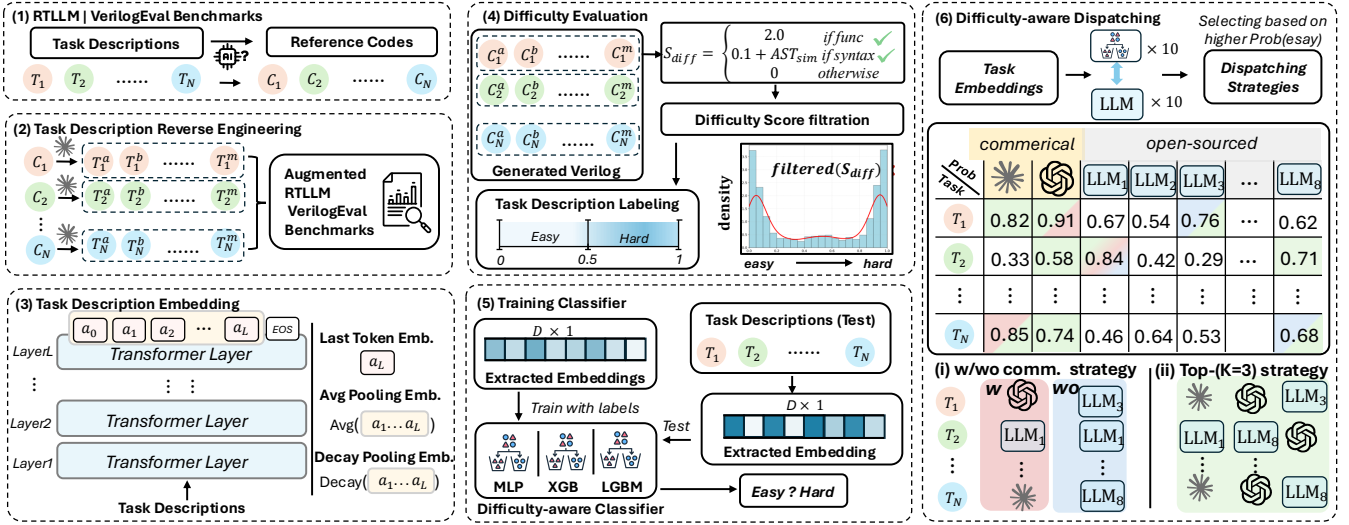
(1) RTLLM | VerilogEval Benchmarks

Task Descriptions

AI?

Reference Codes

$T_1$ $T_2$ ...... $T_N$

$C_1$ $C_2$ ...... $C_N$

(2) Task Description Reverse Engineering

$C_1$ $T_1^a$ $T_1^b$ ...... $T_1^m$

$C_2$ $T_2^a$ $T_2^b$ ...... $T_2^m$

⋮

$C_N$ $T_N^a$ $T_N^b$ ...... $T_N^m$

Augmented RTLLM VerilogEval Benchmarks

(3) Task Description Embedding

$a_0$ $a_1$ $a_2$ ... $a_L$ EOS

LayerL Transformer Layer

Layer2 Transformer Layer

Layer1 Transformer Layer

Task Descriptions

Last Token Emb.

$a_L$

Avg Pooling Emb.

Avg( $a_1 \dots a_L$ )

Decay Pooling Emb.

Decay( $a_1 \dots a_L$ )

(4) Difficulty Evaluation

$C_1^a$ $C_1^b$ ...... $C_1^m$

$C_2^a$ $C_2^b$ ...... $C_2^m$

$C_N^a$ $C_N^b$ ...... $C_N^m$

Generated Verilog

$S_{diff} = \begin{cases} 2.0 & if\ func \\ 0.1 + AST_{sim} & if\ syntax \\ 0 & otherwise \end{cases}$

Difficulty Score filtration

$filtered(S_{diff})$

density

easy hard

Task Description Labeling

Easy Hard

0 0.5 1

(5) Training Classifier

$D \times 1$

Extracted Embeddings

Train with labels

Task Descriptions (Test)

$T_1$ $T_2$ ...... $T_N$

$D \times 1$

Extracted Embedding

Test

MLP XGB LGBM

Difficulty-aware Classifier

Easy ? Hard

(6) Difficulty-aware Dispatching

Selecting based on higher Prob(esay)

Task Embeddings

$\times 10$

LLM $\times 10$

Dispatching Strategies

commerical

open-sourced

| Prob / Task | | | $LLM_1$ | $LLM_2$ | $LLM_3$ | ... | $LLM_8$ |
|---|---|---|---|---|---|---|---|
| $T_1$ | 0.82 | 0.91 | 0.67 | 0.54 | 0.76 | ... | 0.62 |
| $T_2$ | 0.33 | 0.58 | 0.84 | 0.42 | 0.29 | ... | 0.71 |
| ⋮ | ⋮ | ⋮ | ⋮ | ⋮ | ⋮ | ⋮ | ⋮ |
| $T_N$ | 0.85 | 0.74 | 0.46 | 0.64 | 0.53 | | 0.68 |

(i) w/wo comm. strategy

w wo

$T_1$ $T_2$ ⋮ $T_N$

$LLM_1$ $LLM_3$ $LLM_1$ $LLM_8$

(ii) Top-(K=3) strategy

$LLM_3$ $LLM_1$ $LLM_8$ $LLM_8$